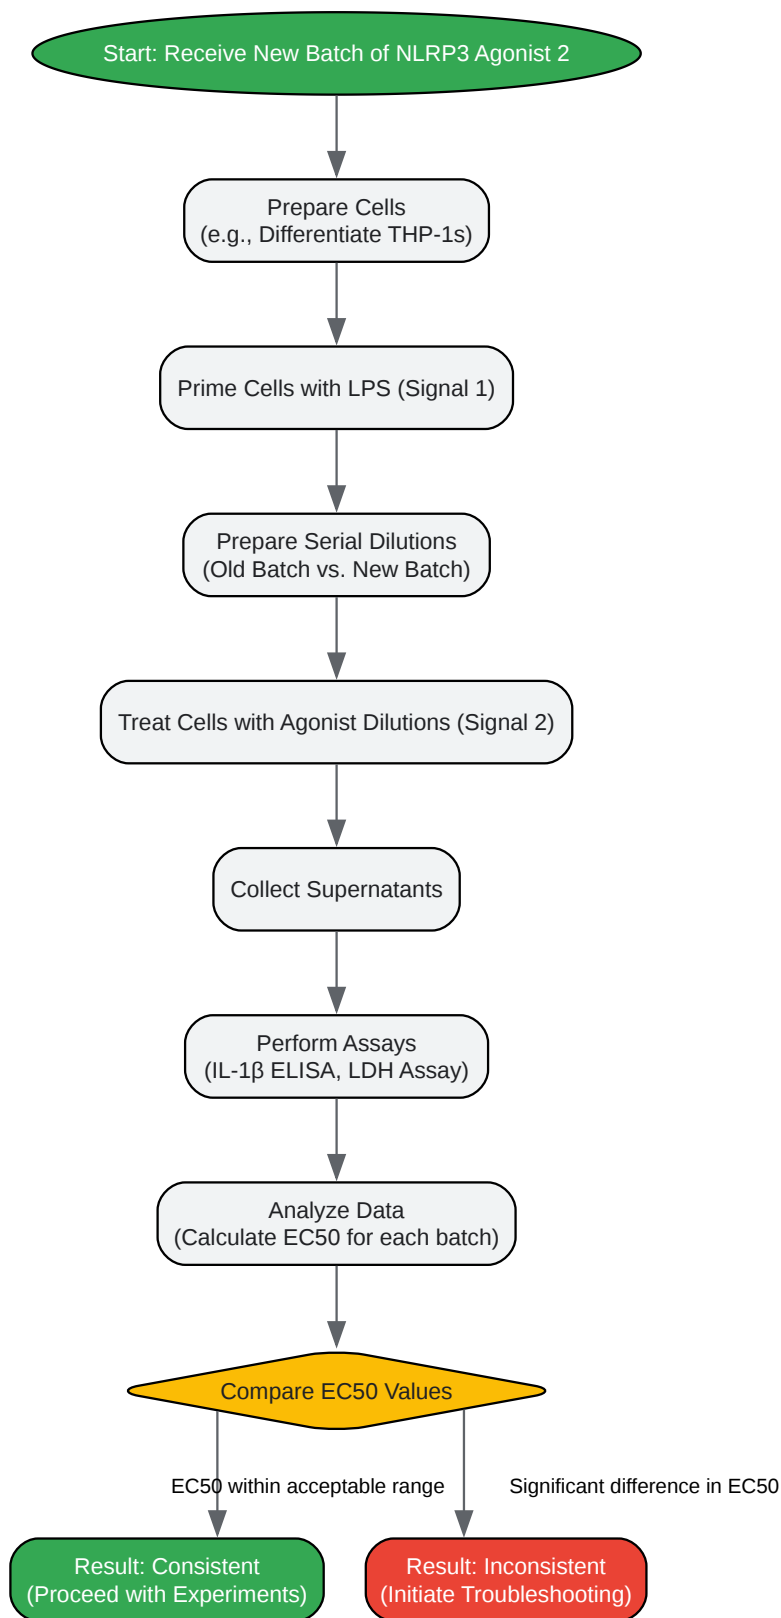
Start: Receive New Batch of NLRP3 Agonist 2

Prepare Cells
(e.g., Differentiate THP-1s)

Prime Cells with LPS (Signal 1)

Prepare Serial Dilutions
(Old Batch vs. New Batch)

Treat Cells with Agonist Dilutions (Signal 2)

Collect Supernatants

Perform Assays
(IL-1β ELISA, LDH Assay)

Analyze Data
(Calculate EC50 for each batch)

Compare EC50 Values

EC50 within acceptable range

Significant difference in EC50

Result: Consistent
(Proceed with Experiments)

Result: Inconsistent
(Initiate Troubleshooting)